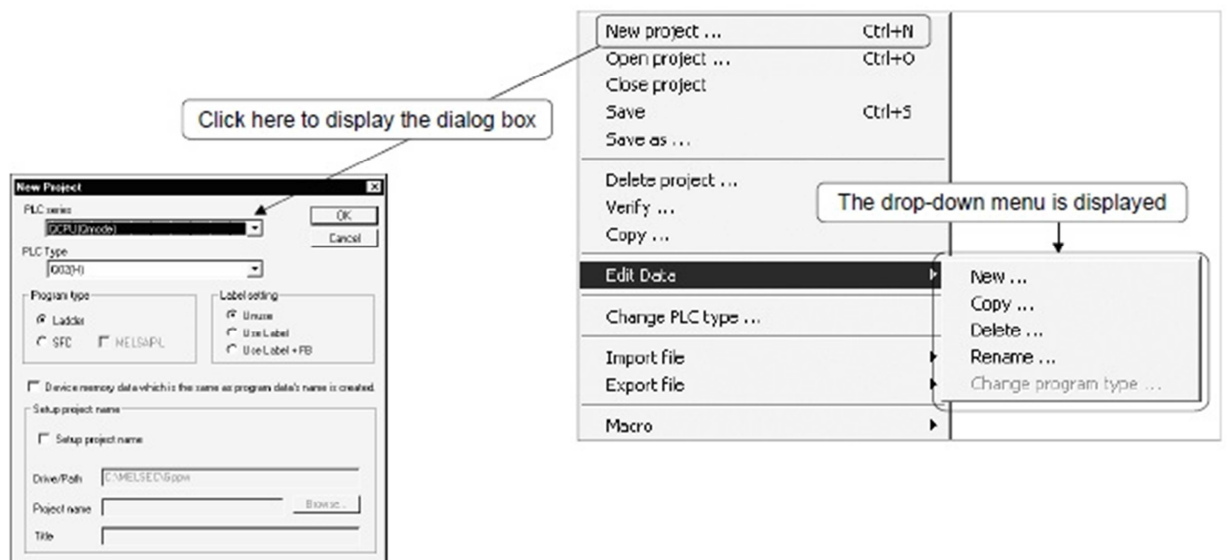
Click here to display the dialog box

New Project

PLC series
QCPU(Qmode)
OK
Cancel
PLC Type
Q02(H)
Program type
Ladder
SFC
MELSAP-L
Label setting
Unuse
Use Label
Use Label + FB
Device memory data which is the same as program data's name is created.
Setup project name
Setup project name
Drive/Path C:\MELSEC\Gppw
Project name
Browse...
Title

New project ... Ctrl+N
Open project ... Ctrl+O
Close project
Save Ctrl+S
Save as ...
Delete project ...
Verify ...
Copy ...
Edit Data
Change PLC type ...
Import file
Export file
Macro

The drop-down menu is displayed

New ...
Copy ...
Delete ...
Rename ...
Change program type ...